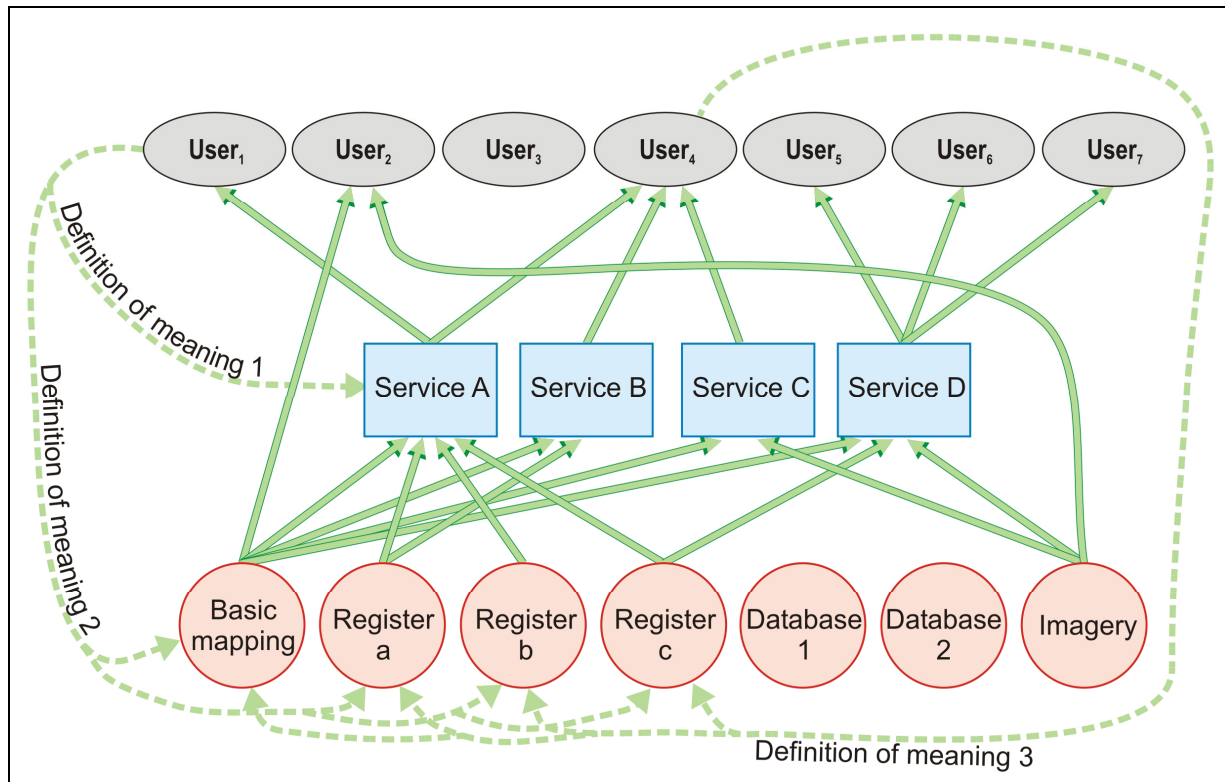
User$_1$ User$_2$ User$_3$ User$_4$ User$_5$ User$_6$ User$_7$

Definition of meaning 1

Definition of meaning 2

Service A Service B Service C Service D

Basic mapping

Register a

Register b

Register c

Database 1

Database 2

Imagery

Definition of meaning 3